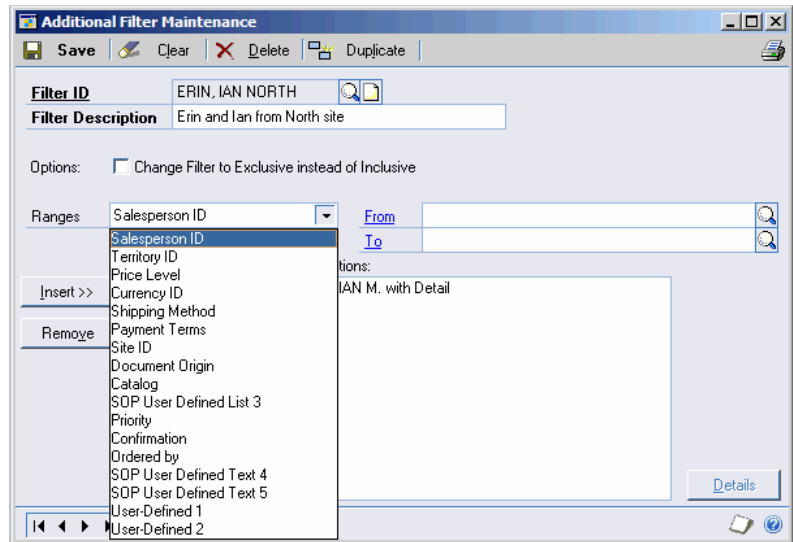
Additional Filter Maintenance

Save | Clear | Delete | Duplicate

Filter ID ERIN, IAN NORTH
Filter Description Erin and Ian from North site

Options: Change Filter to Exclusive instead of Inclusive

Ranges Salesperson ID From
To

Salesperson ID
Territory ID
Price Level
Currency ID
Shipping Method
Payment Terms
Site ID
Document Origin
Catalog
SOP User Defined List 3
Priority
Confirmation
Ordered by
SOP User Defined Text 4
SOP User Defined Text 5
User-Defined 1
User-Defined 2

tions:
IAN M. with Detail

Insert >>
Remove

Details